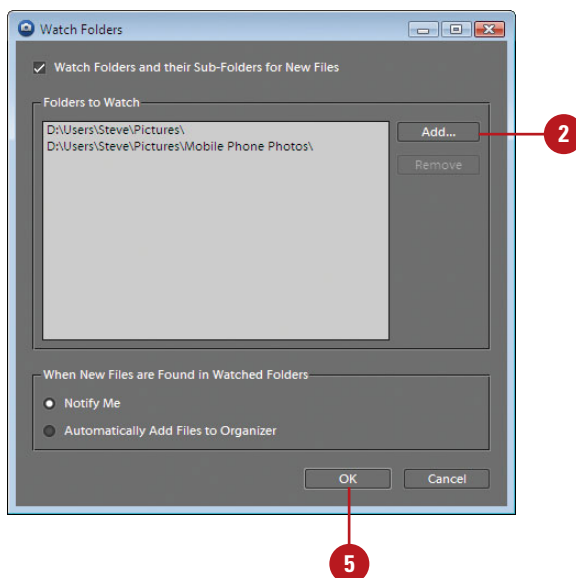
Watch Folders

Watch Folders and their Sub-Folders for New Files

Folders to Watch

D:\Users\Steve\Pictures\
D:\Users\Steve\Pictures\Mobile Phone Photos\

Add...

Remove

2

When New Files are Found in Watched Folders

Notify Me

Automatically Add Files to Organizer

OK

Cancel

5